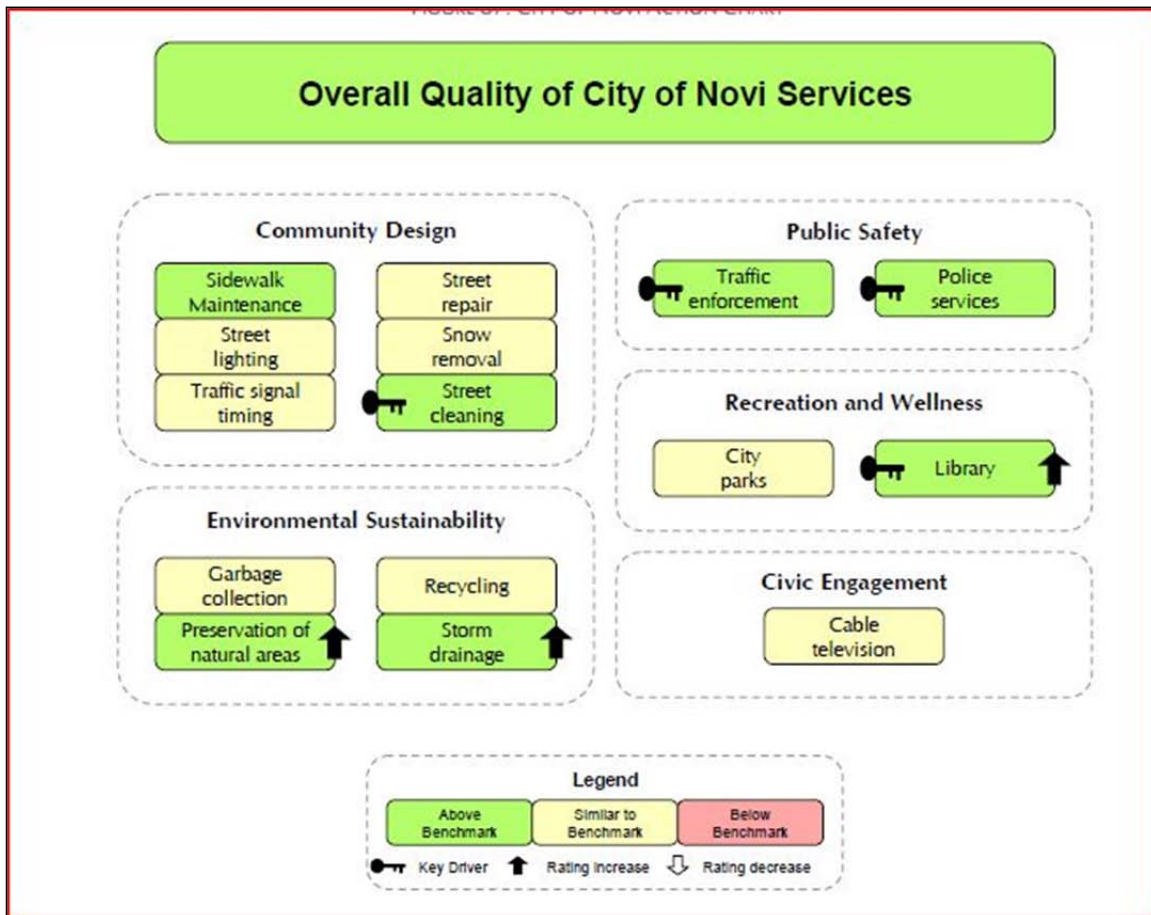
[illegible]

Overall Quality of City of Novi Services

Community Design

Sidewalk Maintenance

Street repair

Street lighting

Snow removal

Traffic signal timing

Street cleaning

Public Safety

Traffic enforcement

Police services

Recreation and Wellness

City parks

Library

Environmental Sustainability

Garbage collection

Recycling

Preservation of natural areas

Storm drainage

Civic Engagement

Cable television

Legend

Above Benchmark

Similar to Benchmark

Below Benchmark

Key Driver

Rating increase

Rating decrease